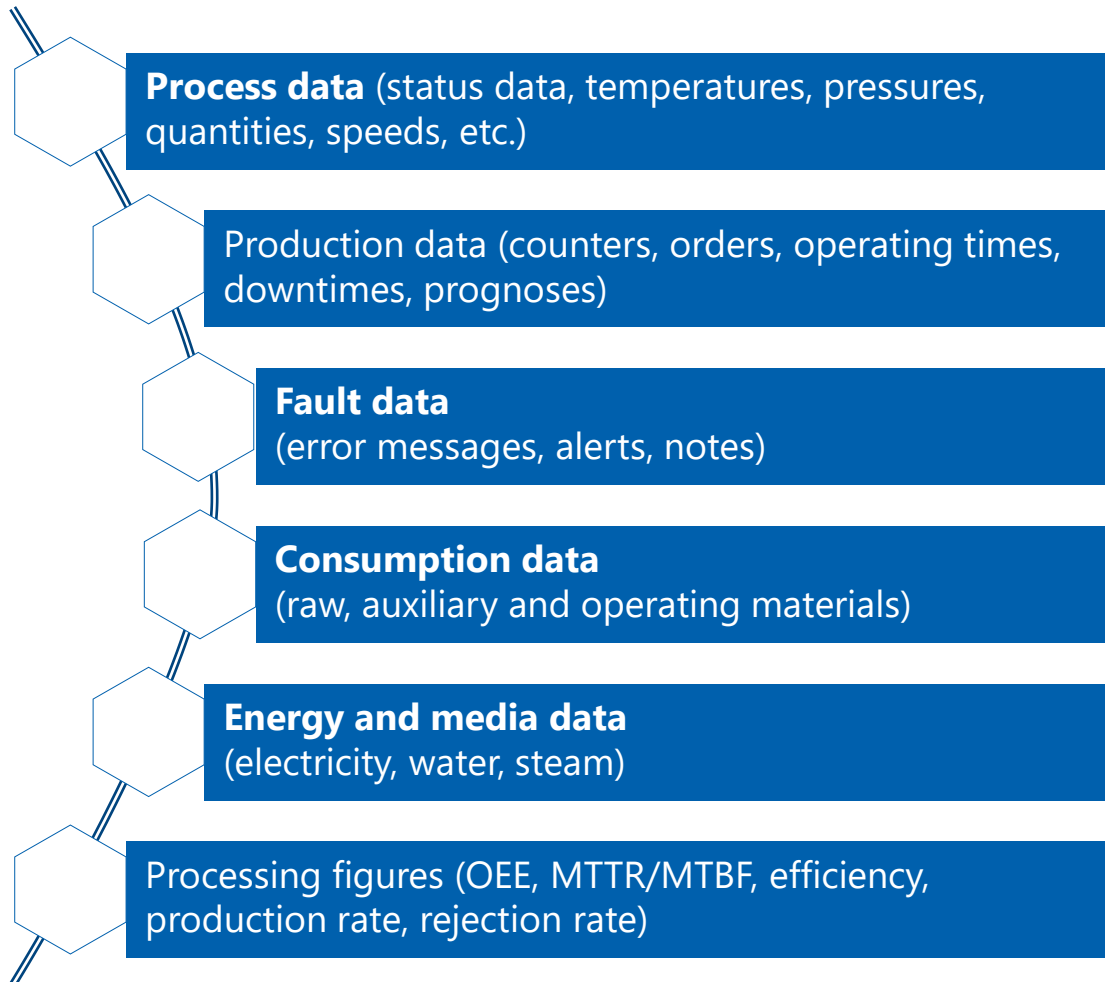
Process data (status data, temperatures, pressures, quantities, speeds, etc.)

Production data (counters, orders, operating times, downtimes, prognoses)

Fault data
(error messages, alerts, notes)

Consumption data
(raw, auxiliary and operating materials)

Energy and media data
(electricity, water, steam)

Processing figures (OEE, MTTR/MTBF, efficiency, production rate, rejection rate)